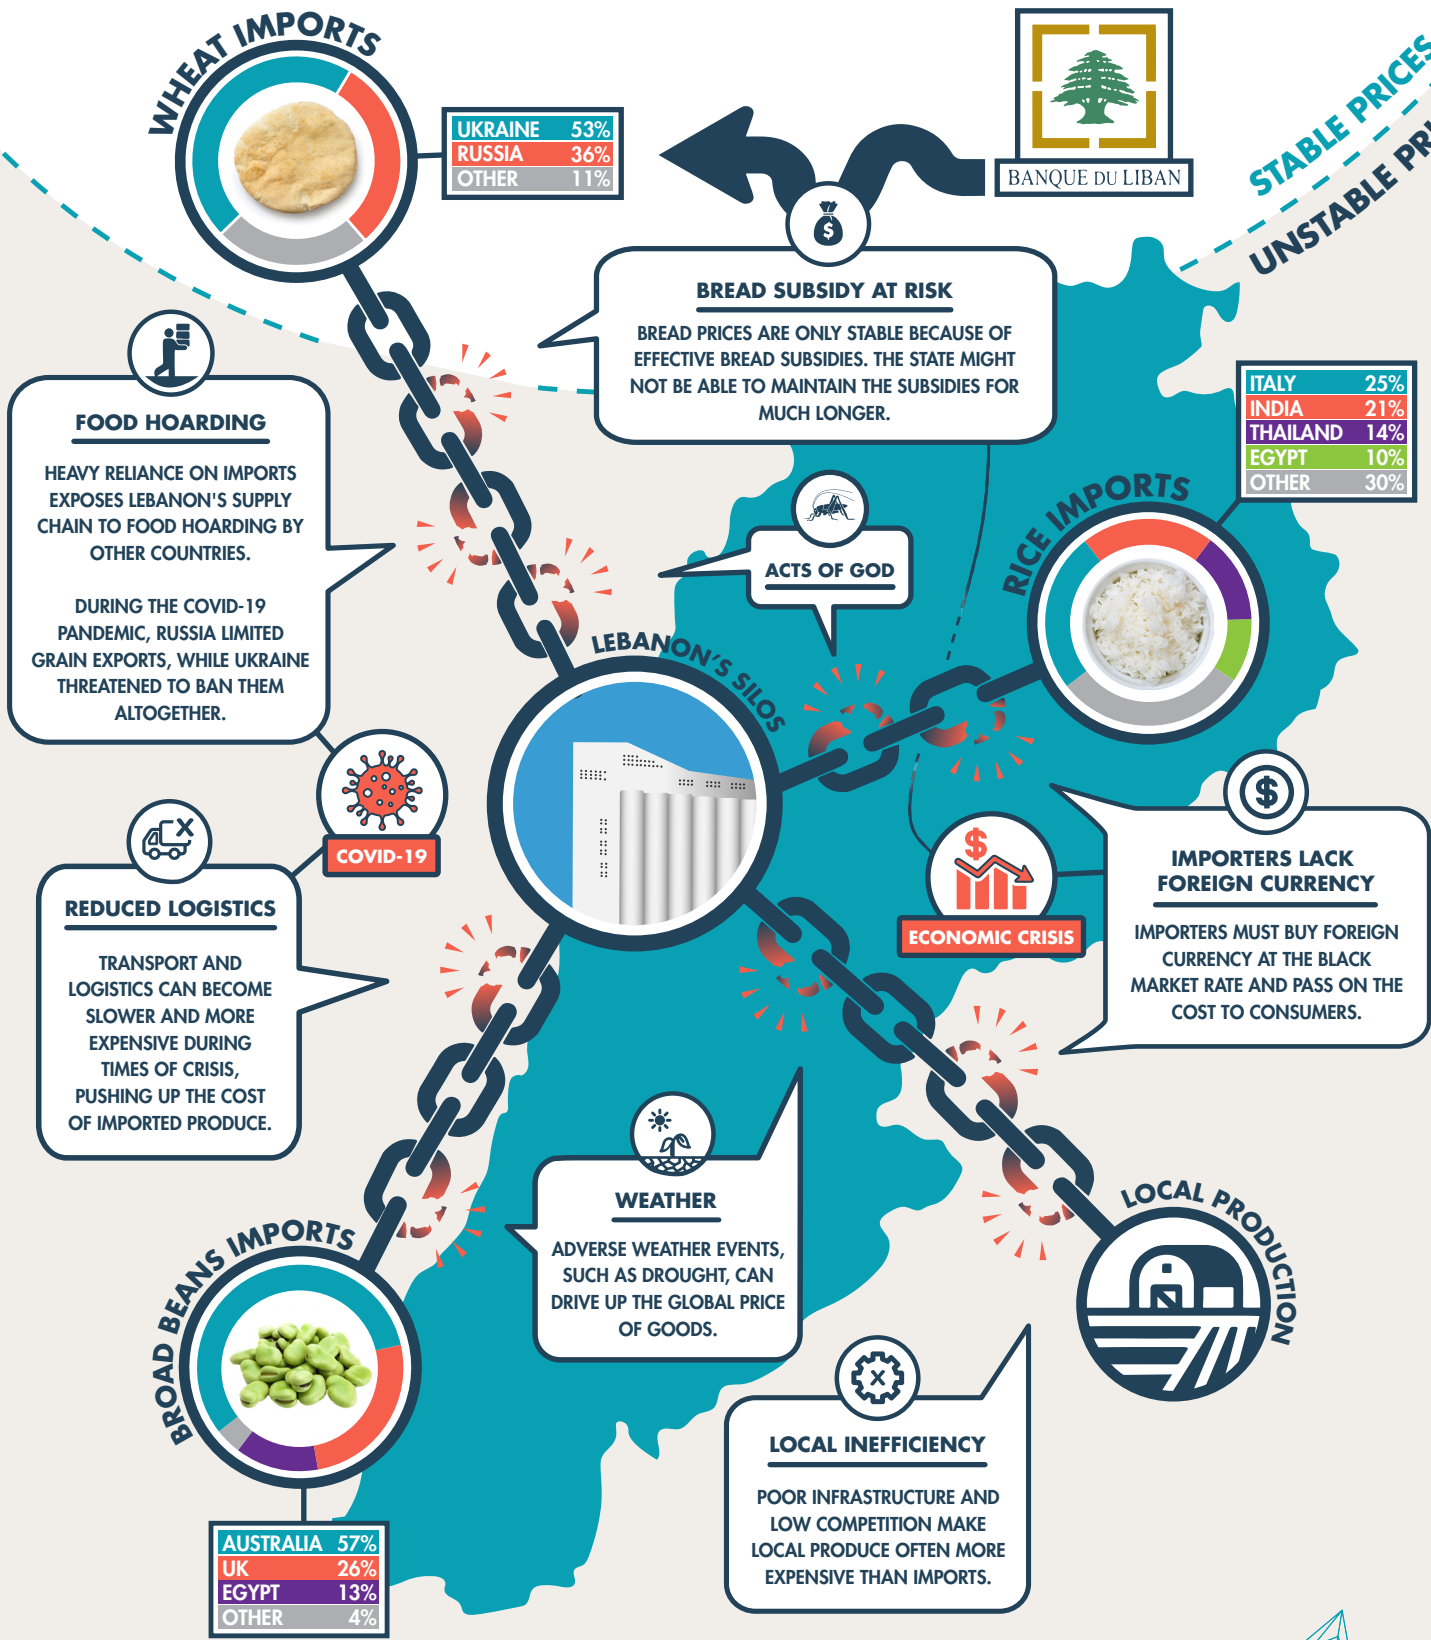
WHEAT IMPORTS

| UKRAINE | 53% |
|---|---|
| RUSSIA | 36% |
| OTHER | 11% |

BANQUE DU LIBAN

STABLE PRICES

UNSTABLE PR

BREAD SUBSIDY AT RISK

BREAD PRICES ARE ONLY STABLE BECAUSE OF EFFECTIVE BREAD SUBSIDIES. THE STATE MIGHT NOT BE ABLE TO MAINTAIN THE SUBSIDIES FOR MUCH LONGER.

FOOD HOARDING

HEAVY RELIANCE ON IMPORTS EXPOSES LEBANON'S SUPPLY CHAIN TO FOOD HOARDING BY OTHER COUNTRIES.

DURING THE COVID-19 PANDEMIC, RUSSIA LIMITED GRAIN EXPORTS, WHILE UKRAINE THREATENED TO BAN THEM ALTOGETHER.

| ITALY | 25% |
|---|---|
| INDIA | 21% |
| THAILAND | 14% |
| EGYPT | 10% |
| OTHER | 30% |

RICE IMPORTS

ACTS OF GOD

LEBANON'S SILOS

COVID-19

REDUCED LOGISTICS

TRANSPORT AND LOGISTICS CAN BECOME SLOWER AND MORE EXPENSIVE DURING TIMES OF CRISIS, PUSHING UP THE COST OF IMPORTED PRODUCE.

ECONOMIC CRISIS

IMPORTERS LACK FOREIGN CURRENCY

IMPORTERS MUST BUY FOREIGN CURRENCY AT THE BLACK MARKET RATE AND PASS ON THE COST TO CONSUMERS.

WEATHER

ADVERSE WEATHER EVENTS, SUCH AS DROUGHT, CAN DRIVE UP THE GLOBAL PRICE OF GOODS.

LOCAL PRODUCTION

BROAD BEANS IMPORTS

LOCAL INEFFICIENCY

POOR INFRASTRUCTURE AND LOW COMPETITION MAKE LOCAL PRODUCE OFTEN MORE EXPENSIVE THAN IMPORTS.

| AUSTRALIA | 57% |
|---|---|
| UK | 26% |
| EGYPT | 13% |
| OTHER | 4% |